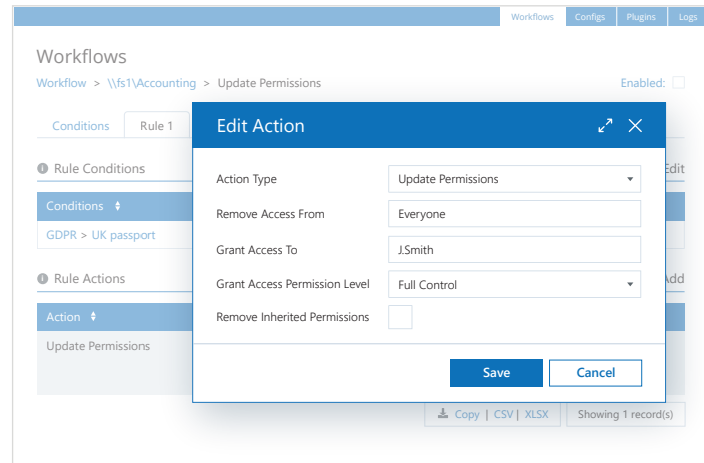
Workflows Configs Plugins Logs

Workflows

Workflow > \\fs1\Accounting > Update Permissions

Enabled:

Conditions Rule 1

Rule Conditions

Edit

Conditions

GDPR > UK passport

Rule Actions

Add

Action

Update Permissions

Edit Action

Action Type | Update Permissions

Remove Access From | Everyone

Grant Access To | J.Smith

Grant Access Permission Level | Full Control

Remove Inherited Permissions

Save Cancel

Copy | CSV | XLSX

Showing 1 record(s)